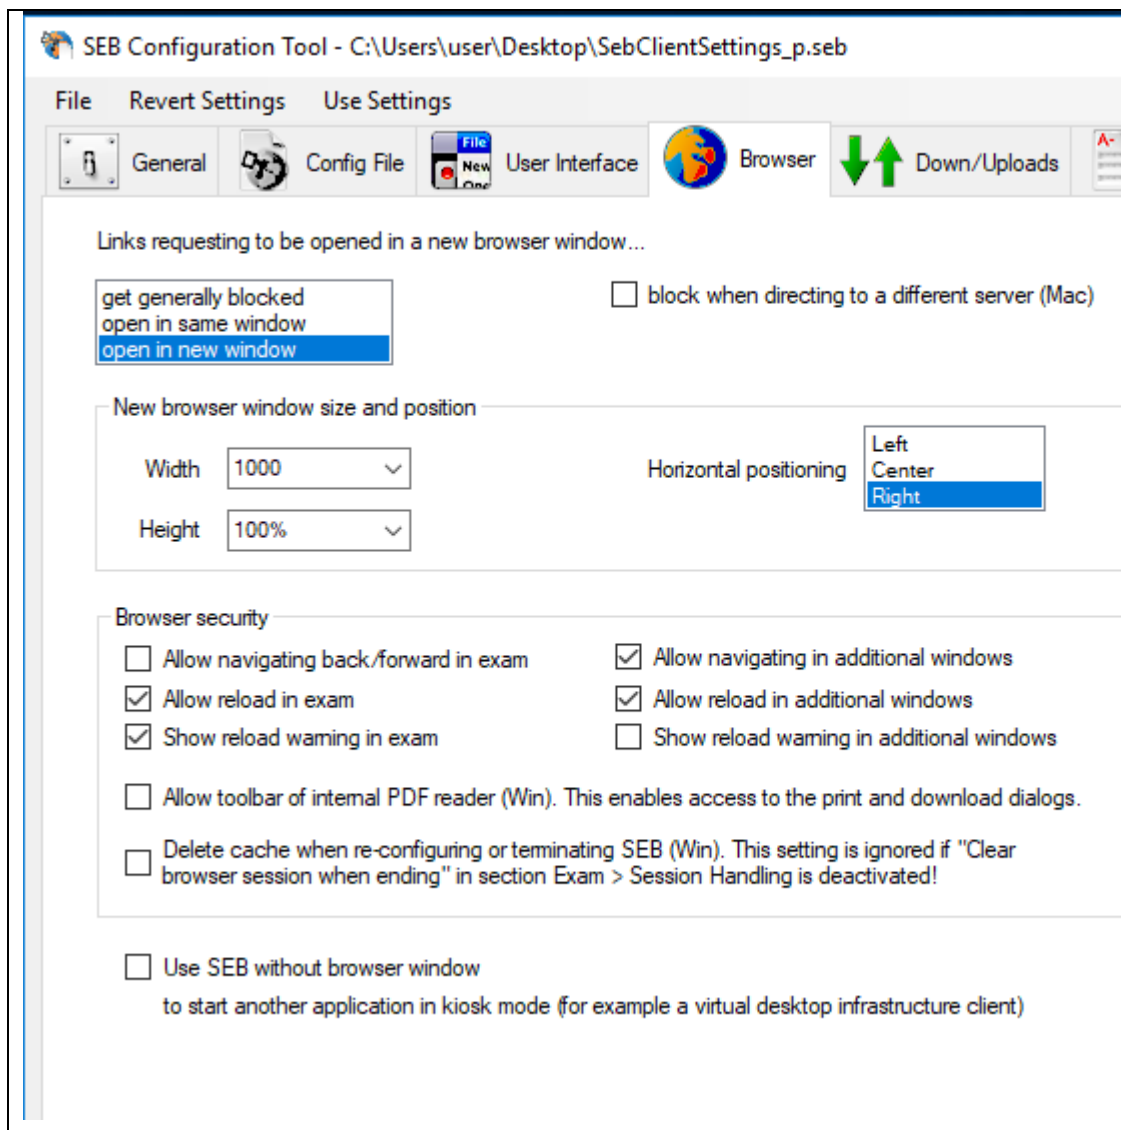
SEB Configuration Tool - C:\Users\user\Desktop\SebClientSettings_p.seb

File Revert Settings Use Settings

General Config File User Interface Browser Down/Uploads

Links requesting to be opened in a new browser window...

get generally blocked
open in same window
open in new window

block when directing to a different server (Mac)

New browser window size and position

Width 1000

Height 100%

Horizontal positioning

Left
Center
Right

Browser security

Allow navigating back/forward in exam
Allow navigating in additional windows
Allow reload in exam
Allow reload in additional windows
Show reload warning in exam
Show reload warning in additional windows

Allow toolbar of internal PDF reader (Win). This enables access to the print and download dialogs.

Delete cache when re-configuring or terminating SEB (Win). This setting is ignored if "Clear browser session when ending" in section Exam > Session Handling is deactivated!

Use SEB without browser window
to start another application in kiosk mode (for example a virtual desktop infrastructure client)